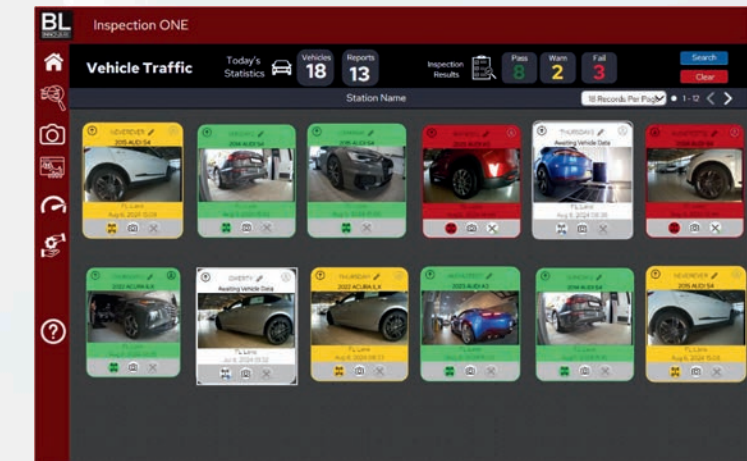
BL

Inspection ONE

Vehicle Traffic

Today's Statistics

Vehicles 18

Reports 13

Inspection Results

Pass 8

Warn 2

Fail 3

Search

Clear

Station Name

18 Records Per Page

1 - 12

NEVERever
2015 AUDI S4
FL Lane
Aug 6, 2024 15:03

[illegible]
2016 AUDI S4
FL Lane
Aug 6, 2024 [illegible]

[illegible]
2015 AUDI S4
FL Lane
Aug 6, 2024 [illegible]

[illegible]
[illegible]
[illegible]

THURSDAYS
Awaiting Vehicle Data
FL Lane
Aug 6, 2024 08:30

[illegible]
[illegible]
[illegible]

THURSDAYS
2022 ACURA ILX
FL Lane
Aug 6, 2024 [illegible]

CIVERTY
Awaiting Vehicle Data
FL Lane
Jul 6, 2024 15:32

THURSDAY
2022 ACURA ILX
FL Lane
Aug 6, 2024 09:23

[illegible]
2023 AUDI A3
FL Lane
Aug 6, 2024 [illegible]

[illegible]
2016 AUDI S4
FL Lane
Aug 6, 2024 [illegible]

NEVERever
2015 AUDI S4
FL Lane
Aug 6, 2024 15:03